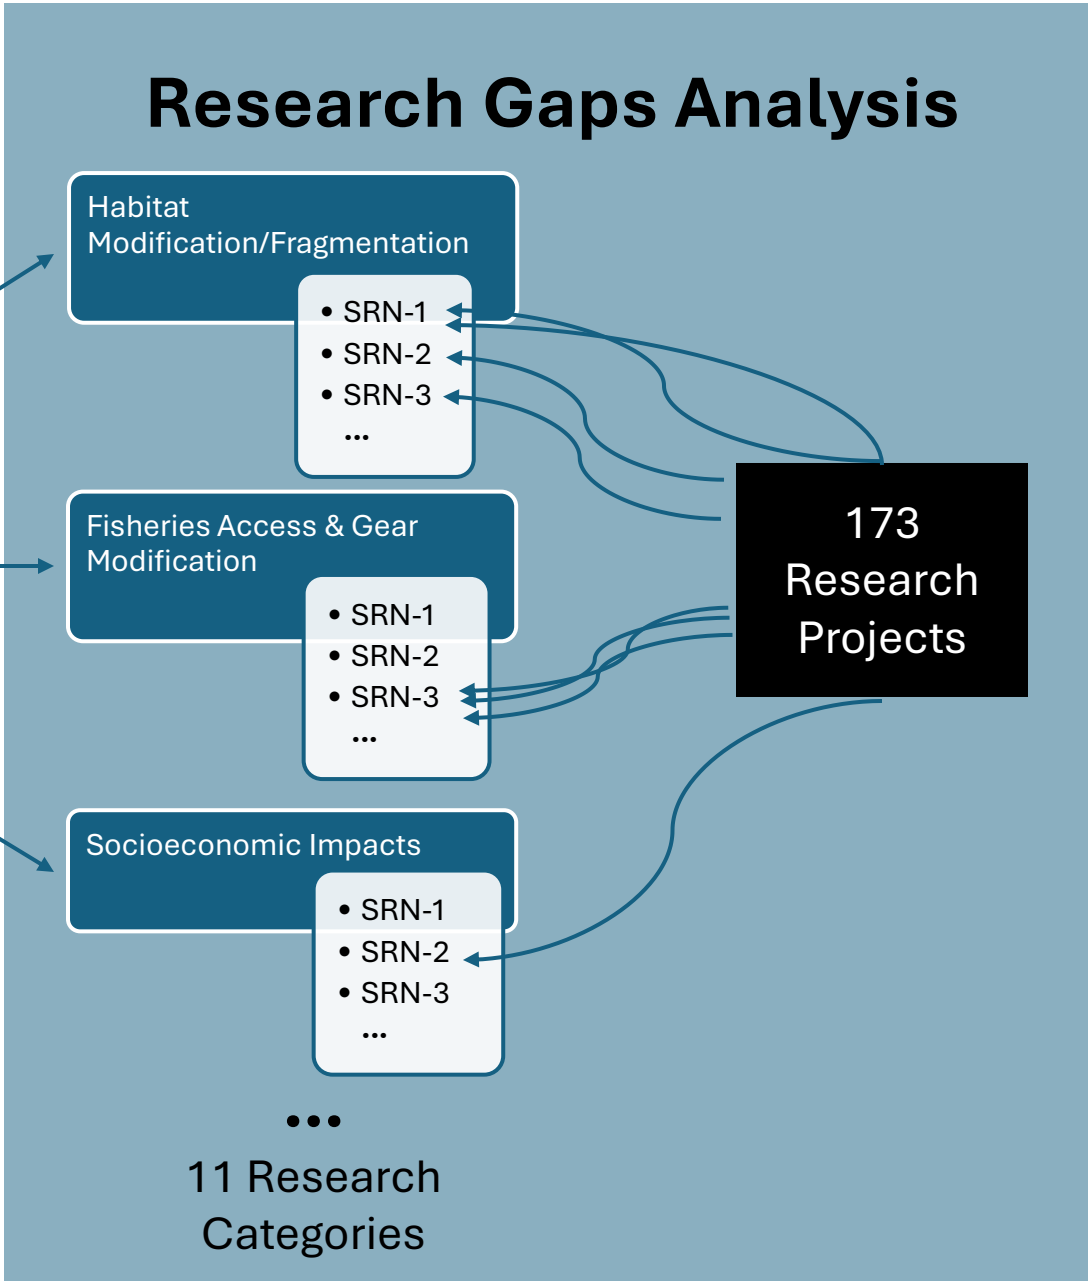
Research Gaps Analysis

Habitat Modification/Fragmentation

- SRN-1
- SRN-2
- SRN-3
...

173 Research Projects

Fisheries Access & Gear Modification

- SRN-1
- SRN-2
- SRN-3
...

Socioeconomic Impacts

- SRN-1
- SRN-2
- SRN-3
...

•••

11 Research Categories